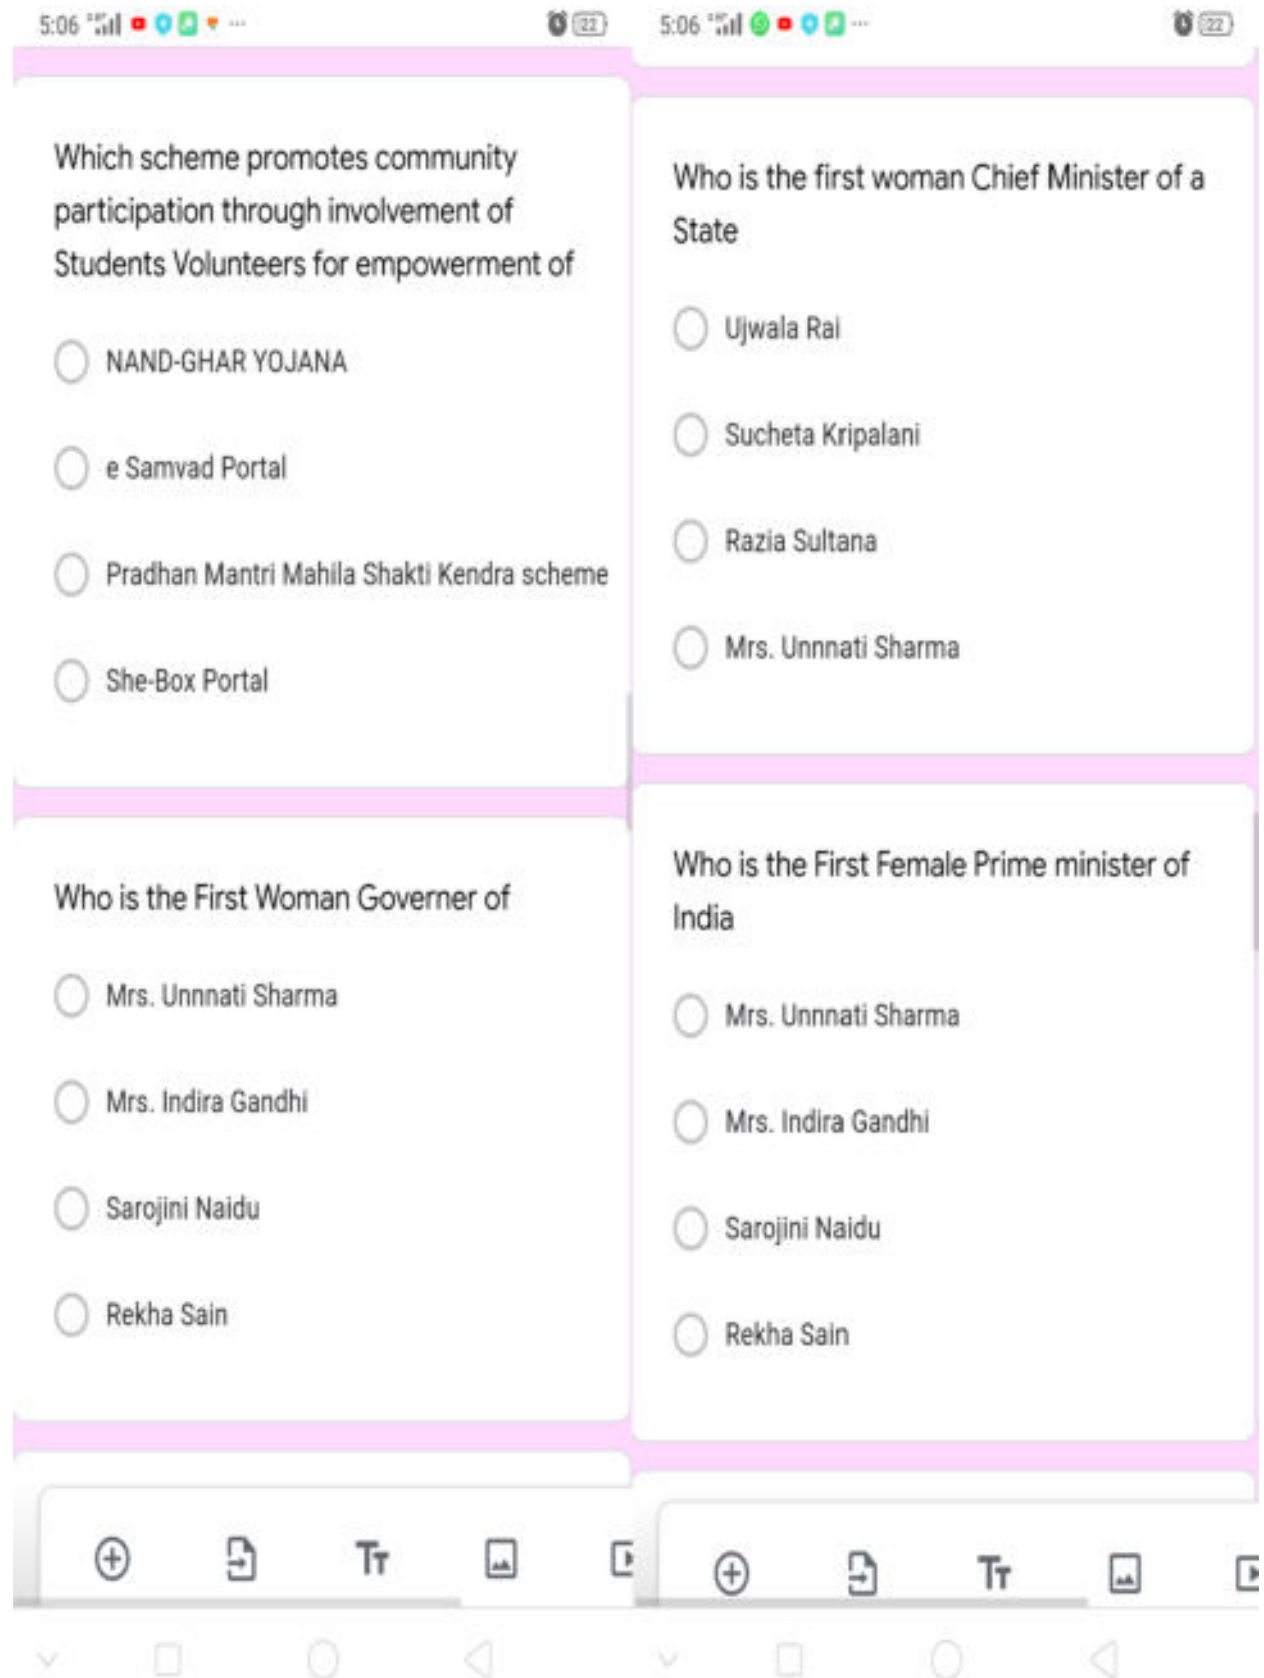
5:06

22

Which scheme promotes community participation through involvement of Students Volunteers for empowerment of

NAND-GHAR YOJANA

e Samvad Portal

Pradhan Mantri Mahila Shakti Kendra scheme

She-Box Portal

Who is the First Woman Governer of

Mrs. Unnnati Sharma

Mrs. Indira Gandhi

Sarojini Naidu

Rekha Sain

5:06

22

Who is the first woman Chief Minister of a State

Ujwala Rai

Sucheta Kripalani

Razia Sultana

Mrs. Unnnati Sharma

Who is the First Female Prime minister of India

Mrs. Unnnati Sharma

Mrs. Indira Gandhi

Sarojini Naidu

Rekha Sain